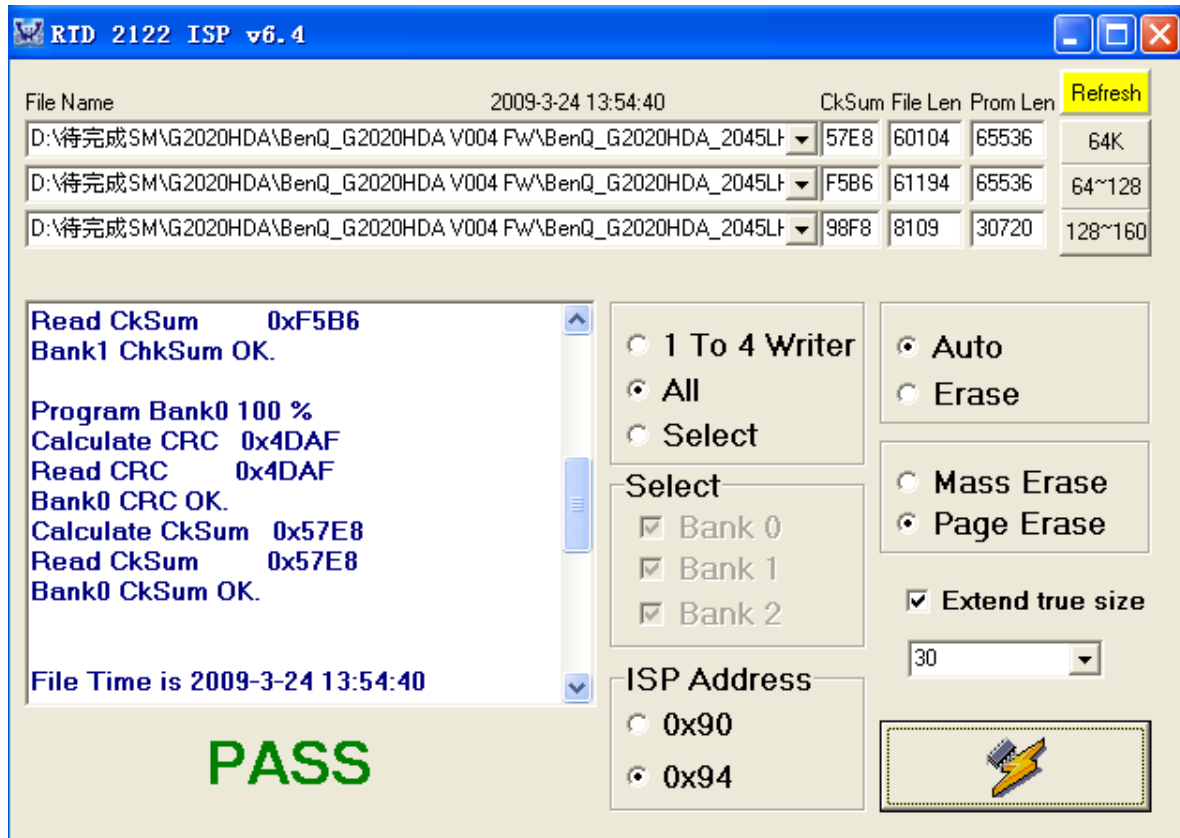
RTD 2122 ISP v6.4

File Name

2009-3-24 13:54:40

CkSum File Len Prom Len

Refresh

D:\待完成SM\G2020HDA\BenQ_G2020HDA V004 FW\BenQ_G2020HDA_2045LH 57E8 60104 65536 64K

D:\待完成SM\G2020HDA\BenQ_G2020HDA V004 FW\BenQ_G2020HDA_2045LH F5B6 61194 65536 64~128

D:\待完成SM\G2020HDA\BenQ_G2020HDA V004 FW\BenQ_G2020HDA_2045LH 98F8 8109 30720 128~160

Read CkSum 0xF5B6
Bank1 ChkSum OK.

Program Bank0 100 %
Calculate CRC 0x4DAF
Read CRC 0x4DAF
Bank0 CRC OK.
Calculate CkSum 0x57E8
Read CkSum 0x57E8
Bank0 CkSum OK.

File Time is 2009-3-24 13:54:40

PASS

1 To 4 Writer
All
Select

Select
Bank 0
Bank 1
Bank 2

ISP Address
0x90
0x94

Auto
Erase

Mass Erase
Page Erase

Extend true size

30